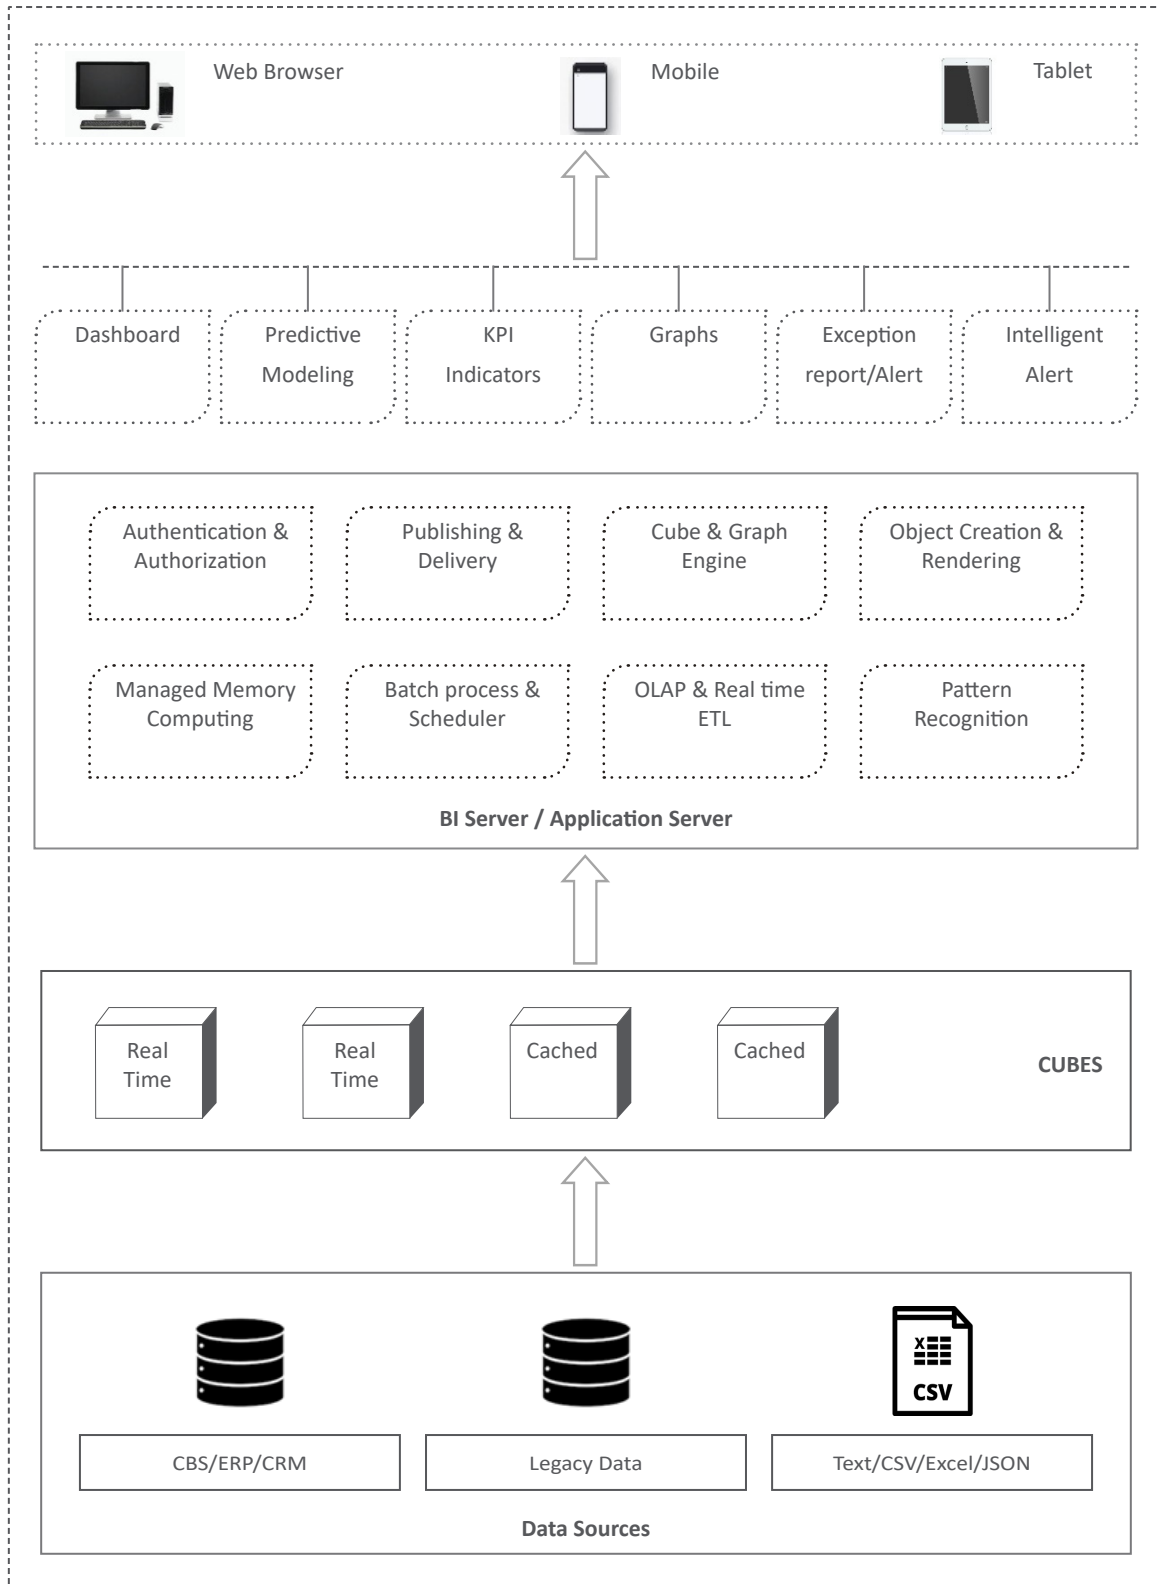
Web Browser

Mobile

Tablet

Dashboard

Predictive Modeling

KPI Indicators

Graphs

Exception report/Alert

Intelligent Alert

Authentication & Authorization

Publishing & Delivery

Cube & Graph Engine

Object Creation & Rendering

Managed Memory Computing

Batch process & Scheduler

OLAP & Real time ETL

Pattern Recognition

BI Server / Application Server

Real Time

Real Time

Cached

Cached

CUBES

CSV

CBS/ERP/CRM

Legacy Data

Text/CSV/Excel/JSON

Data Sources